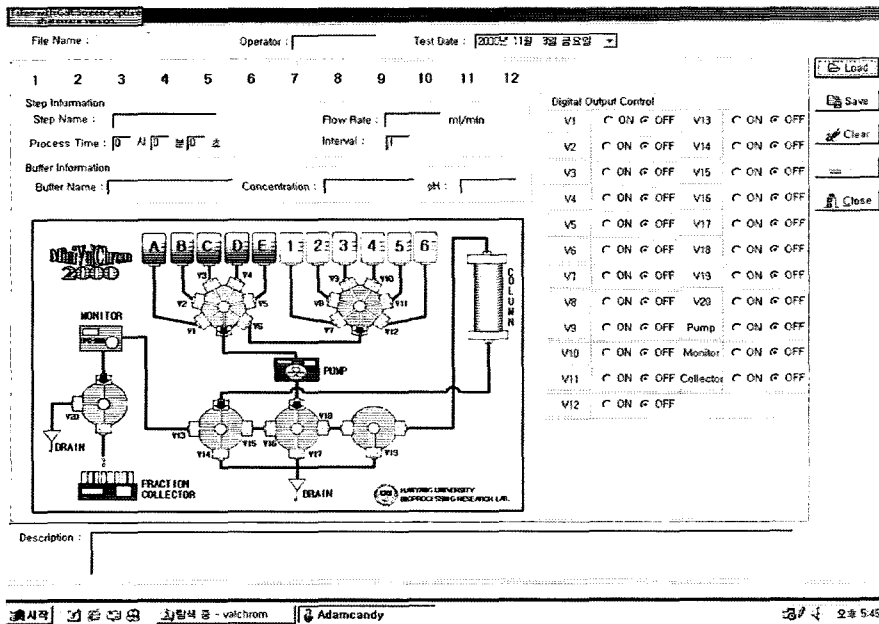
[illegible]
File Name :
Operator :
Test Date : 2000년 11월 3일 금요일

1 2 3 4 5 6 7 8 9 10 11 12

Load
Save
Clear
Close

Step Information
Step Name :
Flow Rate : ml/min
Process Time : 0 시 0 분 0 초
Interval : 1

Buffer Information
Buffer Name :
Concentration :
pH :

Digital Output Control

| | | | |
|---|---|---|---|
| V1 | ON OFF | V13 | ON OFF |
| V2 | ON OFF | V14 | ON OFF |
| V3 | ON OFF | V15 | ON OFF |
| V4 | ON OFF | V16 | ON OFF |
| V5 | ON OFF | V17 | ON OFF |
| V6 | ON OFF | V18 | ON OFF |
| V7 | ON OFF | V19 | ON OFF |
| V8 | ON OFF | V20 | ON OFF |
| V9 | ON OFF | Pump | ON OFF |
| V10 | ON OFF | Monitor | ON OFF |
| V11 | ON OFF | Collector | ON OFF |
| V12 | ON OFF | | |

MiniValChrom 2000
A B C D E 1 2 3 4 5 6
V1 V2 V3 V4 V5 V6 V7 V8 V9 V10 V11 V12
COLUMN
MONITOR
PUMP
V20
DRAIN
V13 V14 V15 V16 V17 V18 V19
FRACTION COLLECTOR
DRAIN
HANYANG UNIVERSITY BIOPROCESSING RESEARCH LAB.

Description :

시작 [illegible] - valchrom Adamcandy 오후 5:45